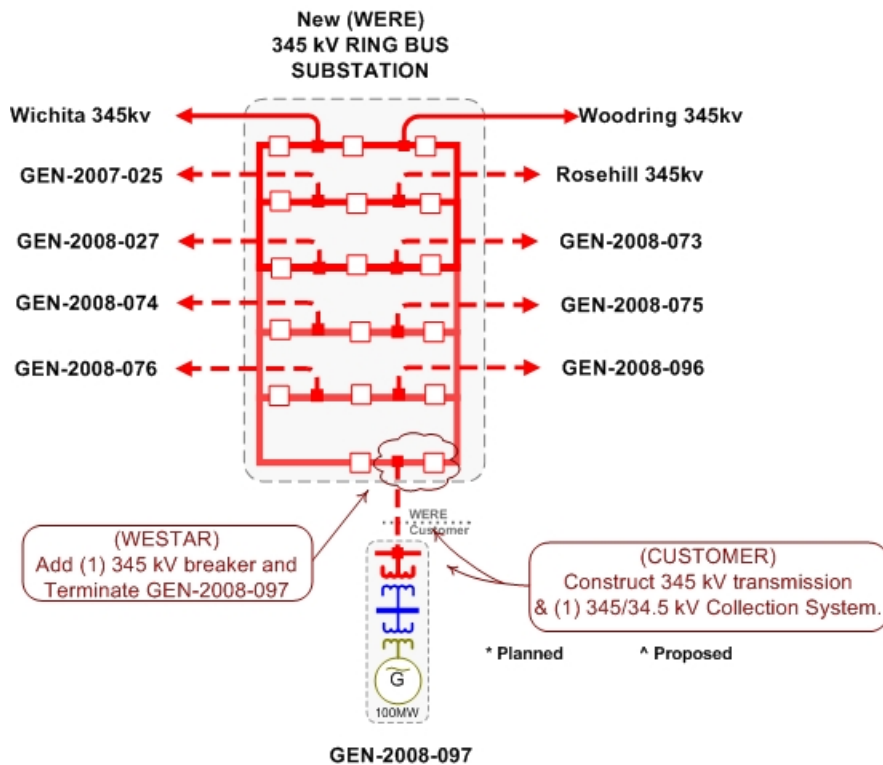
New (WERE)
345 kV RING BUS
SUBSTATION

Wichita 345kv

Woodring 345kv

GEN-2007-025

Rosehill 345kv

GEN-2008-027

GEN-2008-073

GEN-2008-074

GEN-2008-075

GEN-2008-076

GEN-2008-096

WERE
Customer

(WESTAR)
Add (1) 345 kV breaker and Terminate GEN-2008-097

(CUSTOMER)
Construct 345 kV transmission & (1) 345/34.5 kV Collection System.

* Planned

^ Proposed

G

100MW

GEN-2008-097